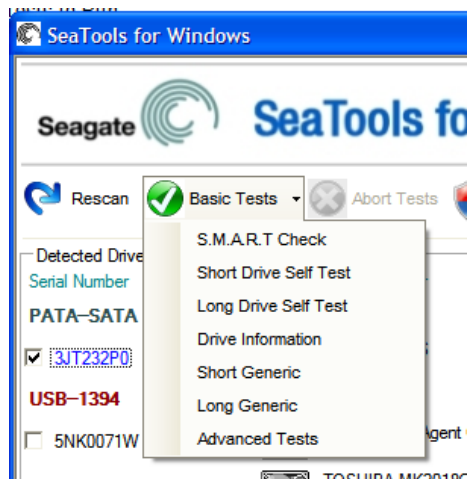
SeaTools for Windows

Seagate

SeaTools fo

Rescan
Basic Tests
Abort Tests

Detected Drive
Serial Number
PATA–SATA
3JT232P0
USB–1394
5NK0071W

S.M.A.R.T Check
Short Drive Self Test
Long Drive Self Test
Drive Information
Short Generic
Long Generic
Advanced Tests

Agent
TOSHIBA MK2018